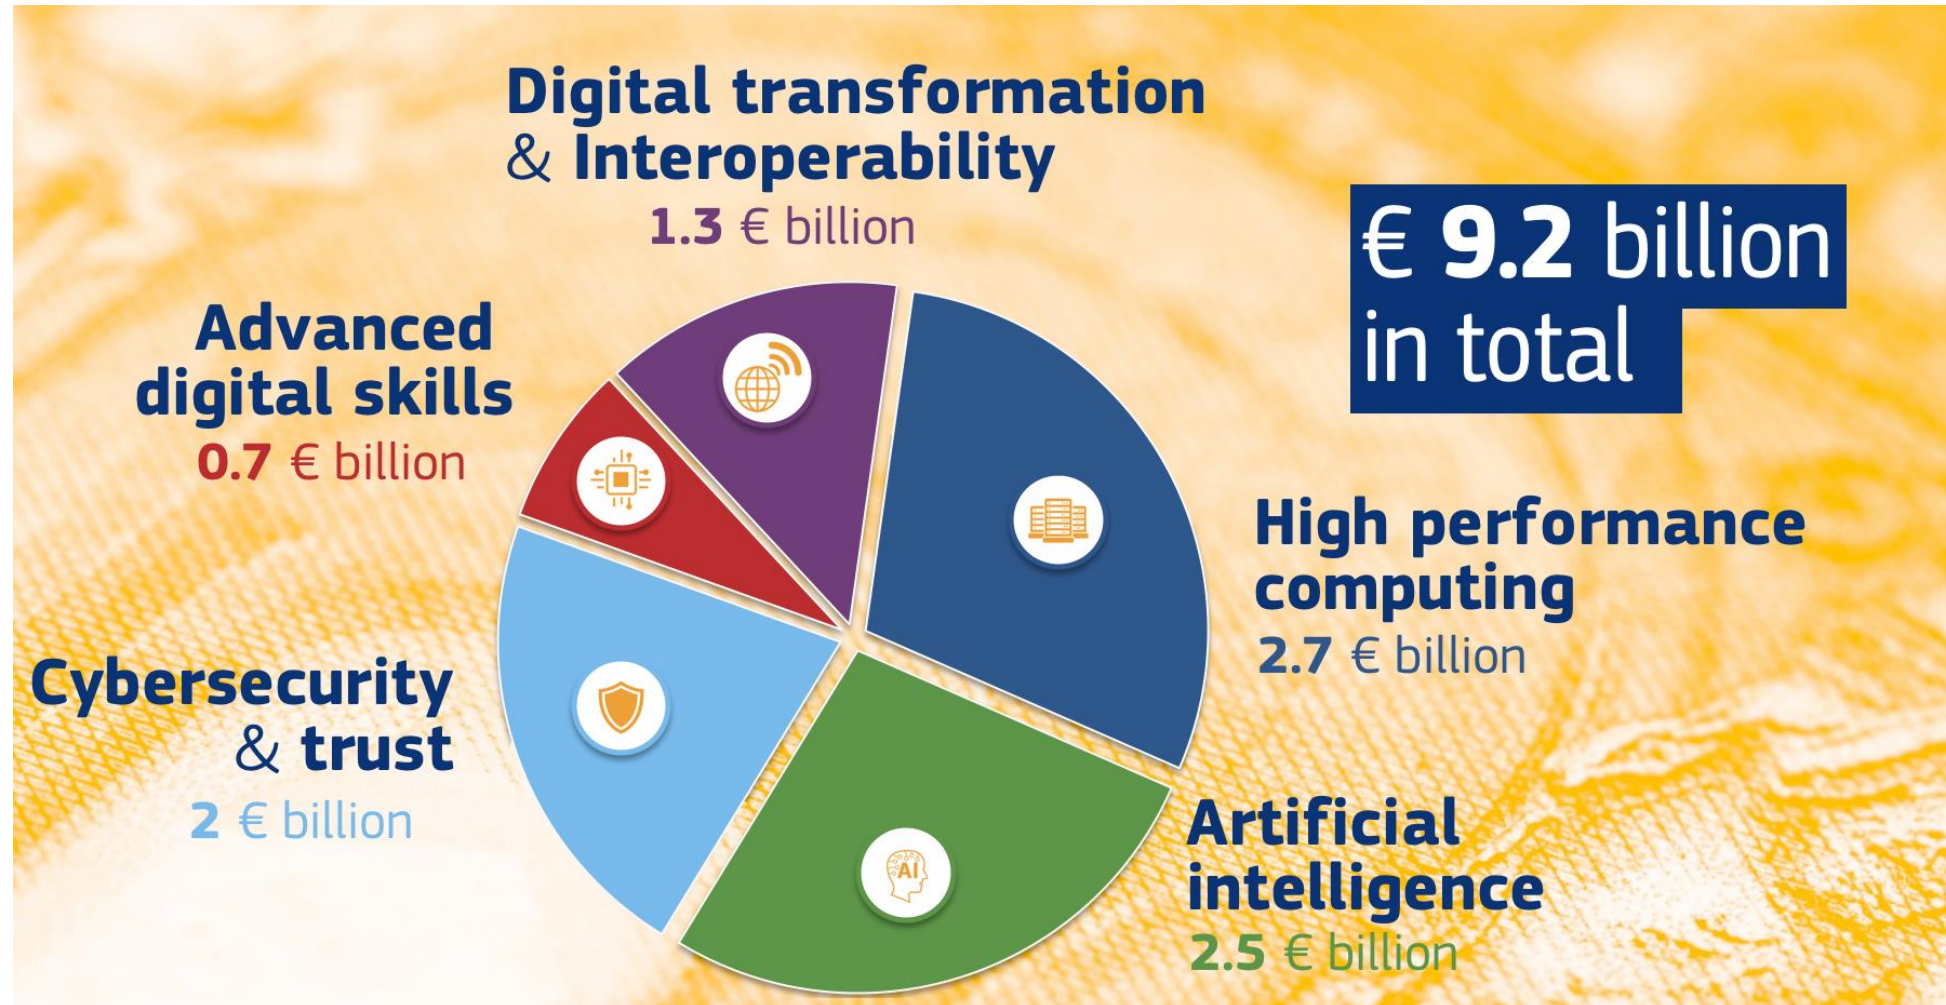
Digital transformation & Interoperability
1.3 € billion

€ 9.2 billion in total

Advanced digital skills
0.7 € billion

High performance computing
2.7 € billion

Cybersecurity & trust
2 € billion

AI

Artificial intelligence
2.5 € billion